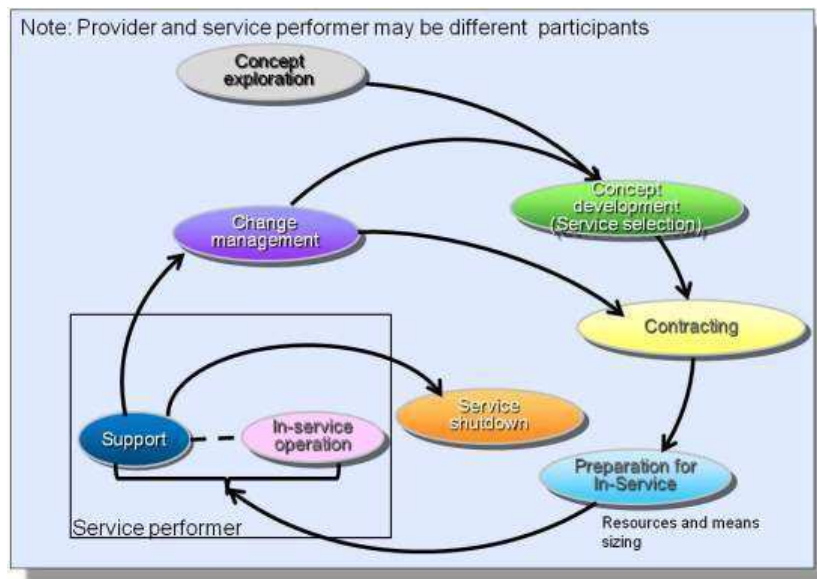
Note: Provider and service performer may be different participants

Concept exploration

Concept development (Service selection)

Change management

Contracting

Support

In-service operation

Service shutdown

Preparation for In-Service

Resources and means sizing

Service performer